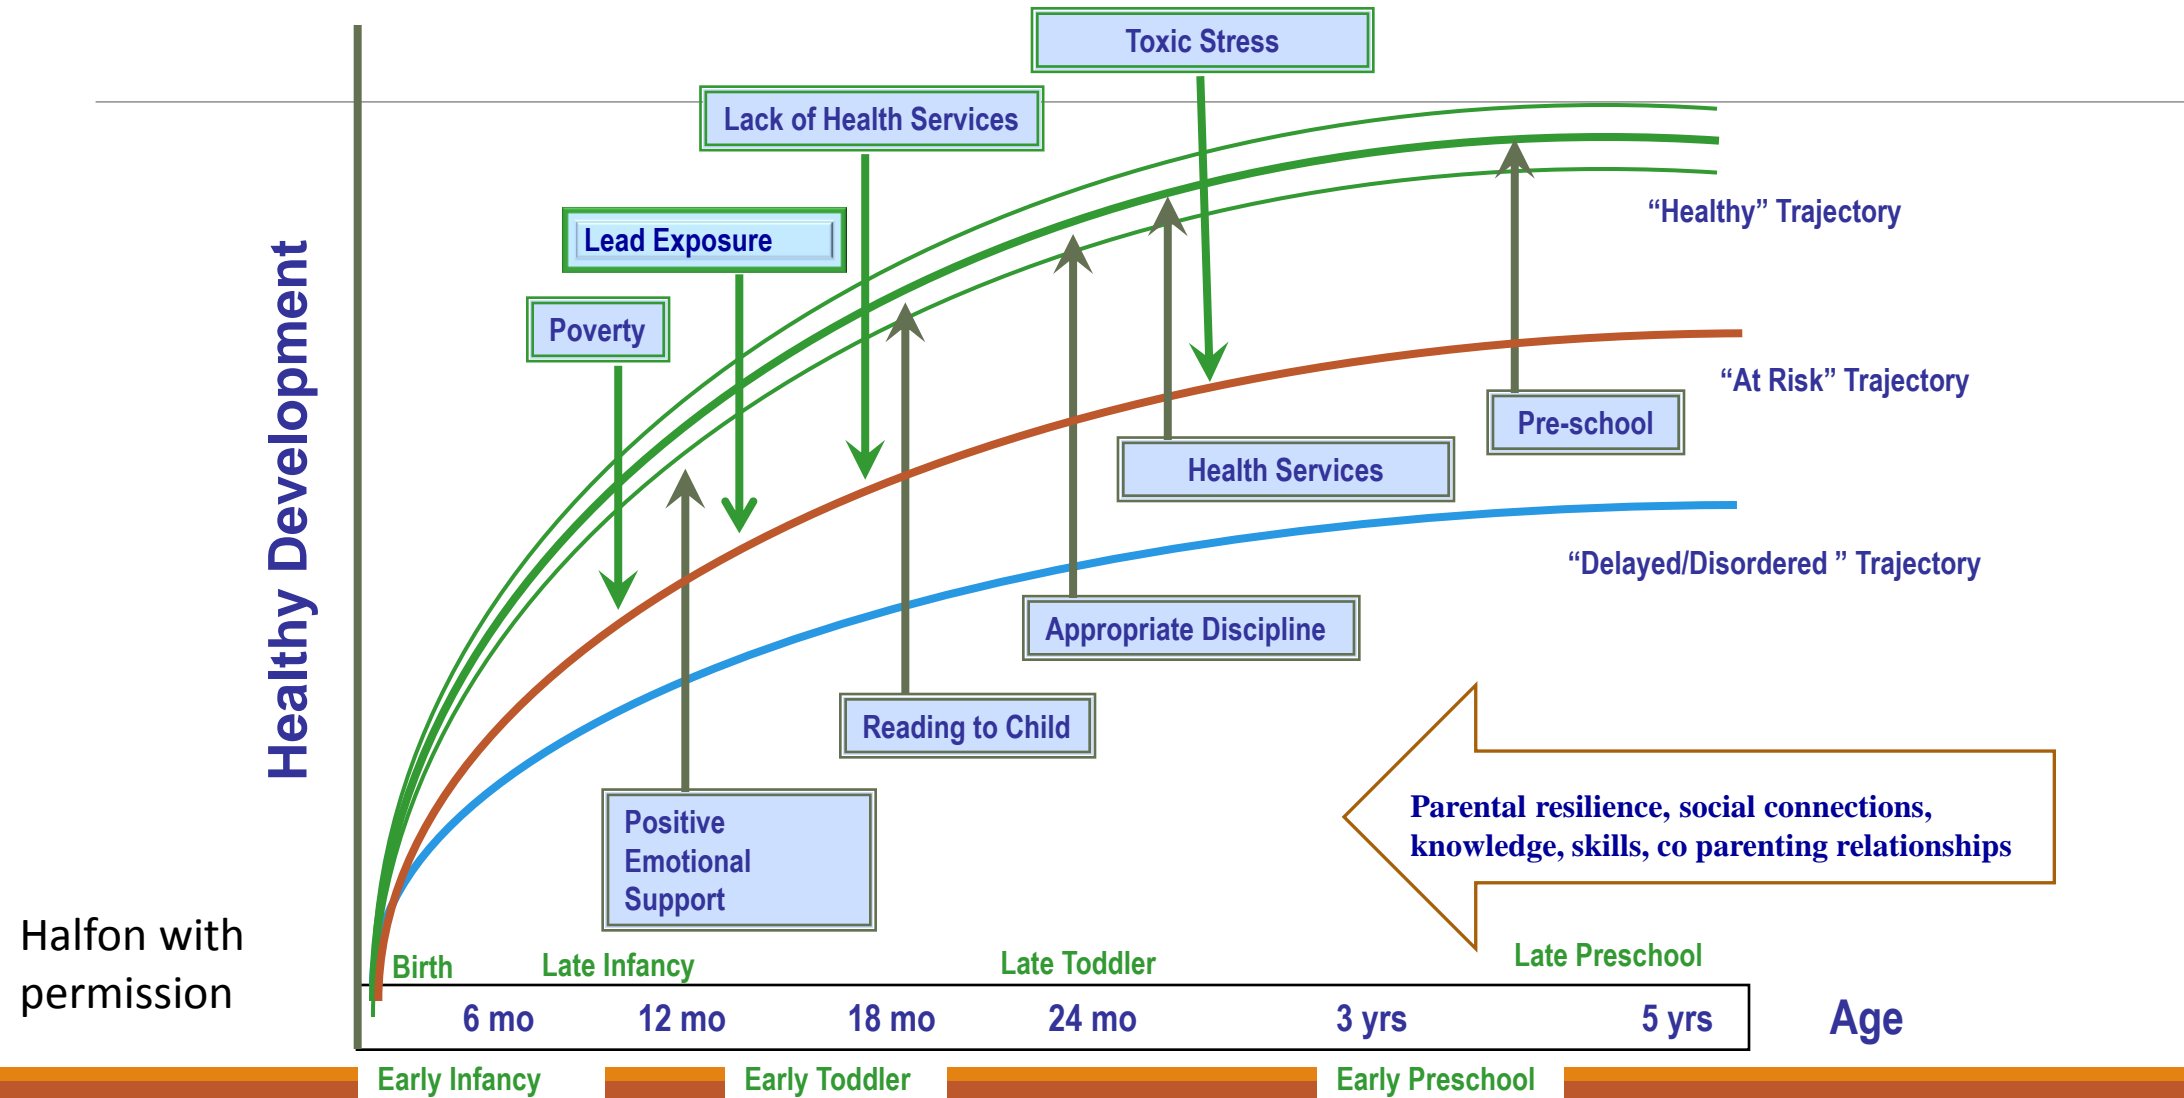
Toxic Stress

Lack of Health Services

Lead Exposure

Poverty

Healthy Development

"Healthy" Trajectory

"At Risk" Trajectory

Pre-school

Health Services

"Delayed/Disordered " Trajectory

Appropriate Discipline

Reading to Child

Positive Emotional Support

Parental resilience, social connections, knowledge, skills, co parenting relationships

Halfon with permission

Birth

Late Infancy

Late Toddler

Late Preschool

6 mo

12 mo

18 mo

24 mo

3 yrs

5 yrs

Age

Early Infancy

Early Toddler

Early Preschool